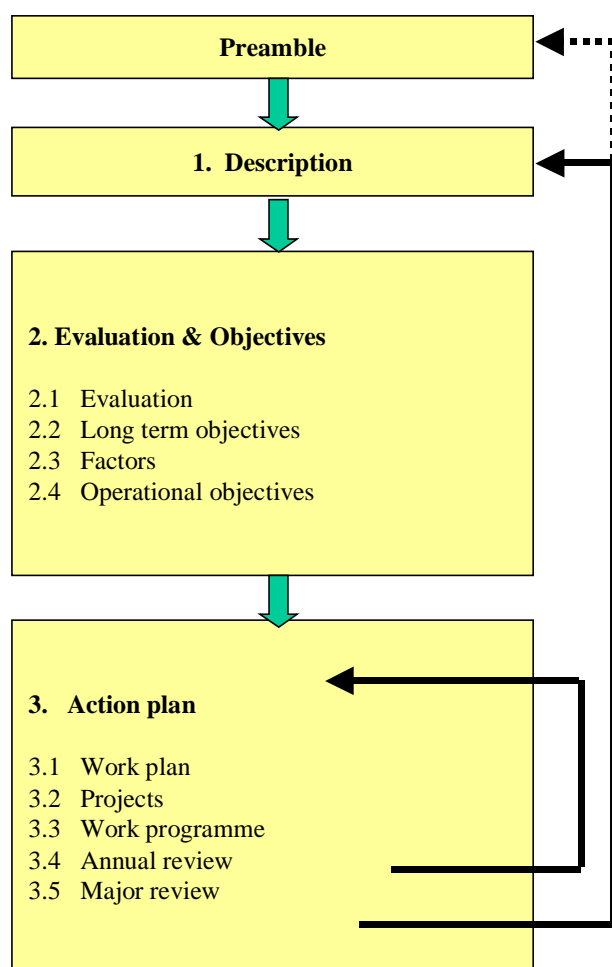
Preamble

1. Description

2. Evaluation & Objectives

2.1 Evaluation
2.2 Long term objectives
2.3 Factors
2.4 Operational objectives

3. Action plan

3.1 Work plan
3.2 Projects
3.3 Work programme
3.4 Annual review
3.5 Major review